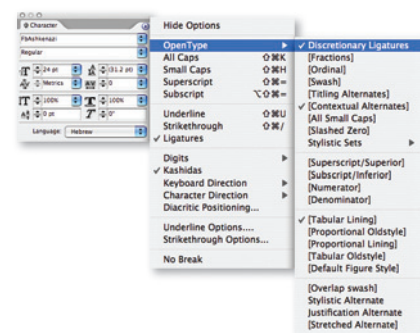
Character
FbAshkenazi
Regular
24 pt
(31.2 pt)
Metrics
0
100%
100%
0 pt
0°
Language: Hebrew

Hide Options

OpenType
All Caps ⇧⌘K
Small Caps ⇧⌘H
Superscript ⇧⌘=
Subscript ⌥⇧⌘=

Underline ⇧⌘U
Strikethrough ⇧⌘/
✓ Ligatures

Digits
✓ Kashidas
Keyboard Direction
Character Direction
Diacritic Positioning...

Underline Options...
Strikethrough Options...

No Break

✓ Discretionary Ligatures
[Fractions]
[Ordinal]
[Swash]
[Titling Alternates]
✓ [Contextual Alternates]
[All Small Caps]
[Slashed Zero]
Stylistic Sets

[Superscript/Superior]
[Subscript/Inferior]
[Numerator]
[Denominator]

✓ [Tabular Lining]
[Proportional Oldstyle]
[Proportional Lining]
[Tabular Oldstyle]
[Default Figure Style]

[Overlap swash]
Stylistic Alternate
Justification Alternate
[Stretched Alternate]